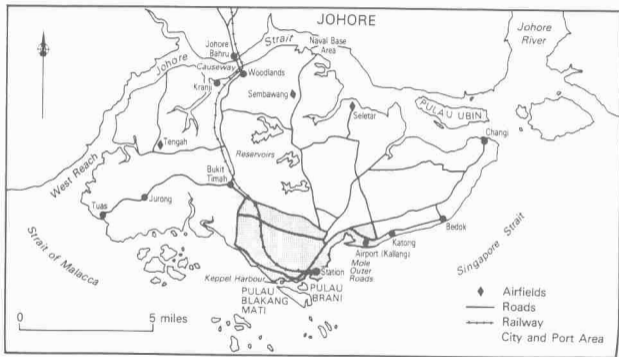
JOHORE
Johore Strait
Naval Base Area
Johore River
Johore Bahru
Causeway
Woodlands
Sembawang
Kranji
Seletar
PULAU UBIN
Changi
Johore
Tengah
West Reach
Reservoirs
Bukit Timah
Tuas
Jurong
Bedok
Katong
Singapore Strait
Strait of Malacca
Airport (Kallang)
Mole Outer Roads
Keppel Harbour
Station
PULAU BLAKANG MATI
PULAU BRANI
0
5 miles
Airfields
Roads
Railway
City and Port Area